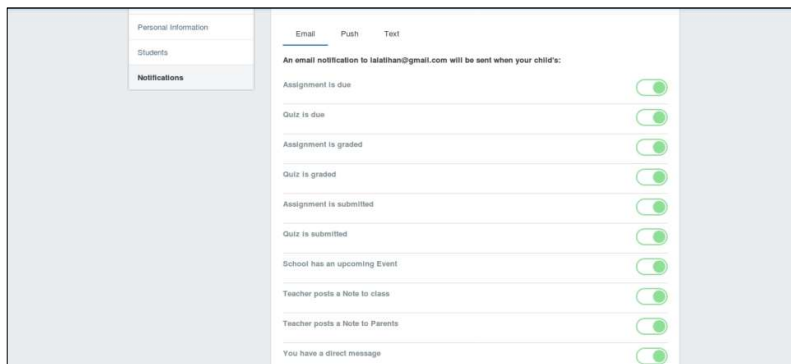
Personal Information
Students
Notifications

Email Push Text

An email notification to lalatihan@gmail.com will be sent when your child's:

Assignment is due
Quiz is due
Assignment is graded
Quiz is graded
Assignment is submitted
Quiz is submitted
School has an upcoming Event
Teacher posts a Note to class
Teacher posts a Note to Parents
You have a direct message